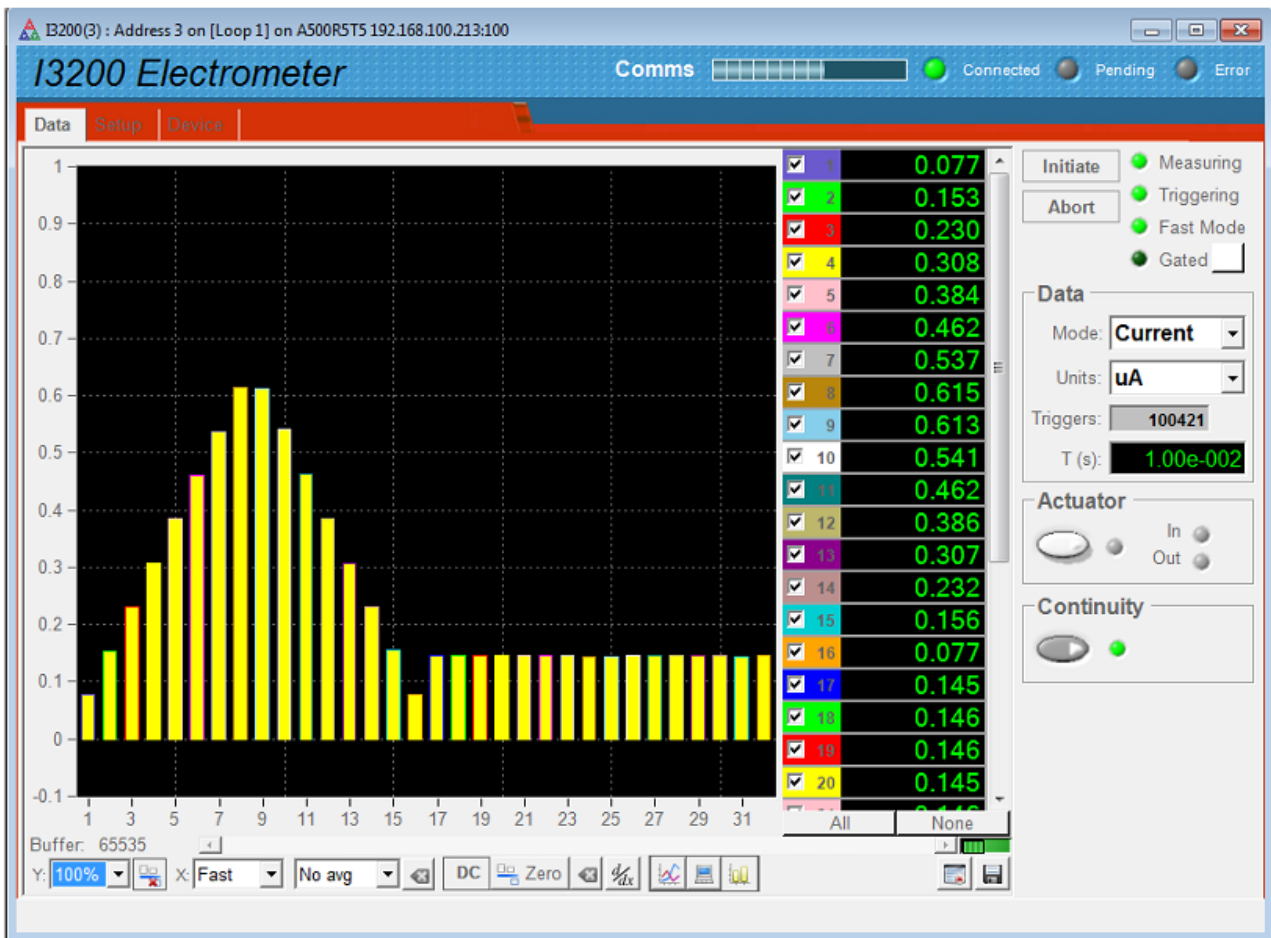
I3200(3) : Address 3 on [Loop 1] on A500R5T5 192.168.100.213:100

I3200 Electrometer

Comms

Connected Pending Error

Data Setup Device

1
0.9
0.8
0.7
0.6
0.5
0.4
0.3
0.2
0.1
0
-0.1

1 3 5 7 9 11 13 15 17 19 21 23 25 27 29 31

| | |
|---|---|
| 1 | 0.077 |
| 2 | 0.153 |
| 3 | 0.230 |
| 4 | 0.308 |
| 5 | 0.384 |
| 6 | 0.462 |
| 7 | 0.537 |
| 8 | 0.615 |
| 9 | 0.613 |
| 10 | 0.541 |
| 11 | 0.462 |
| 12 | 0.386 |
| 13 | 0.307 |
| 14 | 0.232 |
| 15 | 0.156 |
| 16 | 0.077 |
| 17 | 0.145 |
| 18 | 0.146 |
| 19 | 0.146 |
| 20 | 0.145 |

All None

Initiate
Abort

Measuring
Triggering
Fast Mode
Gated

Data
Mode: Current
Units: uA
Triggers: 100421
T (s): 1.00e-002

Actuator
In
Out

Continuity

Buffer: 65535

Y: 100% X: Fast No avg DC Zero